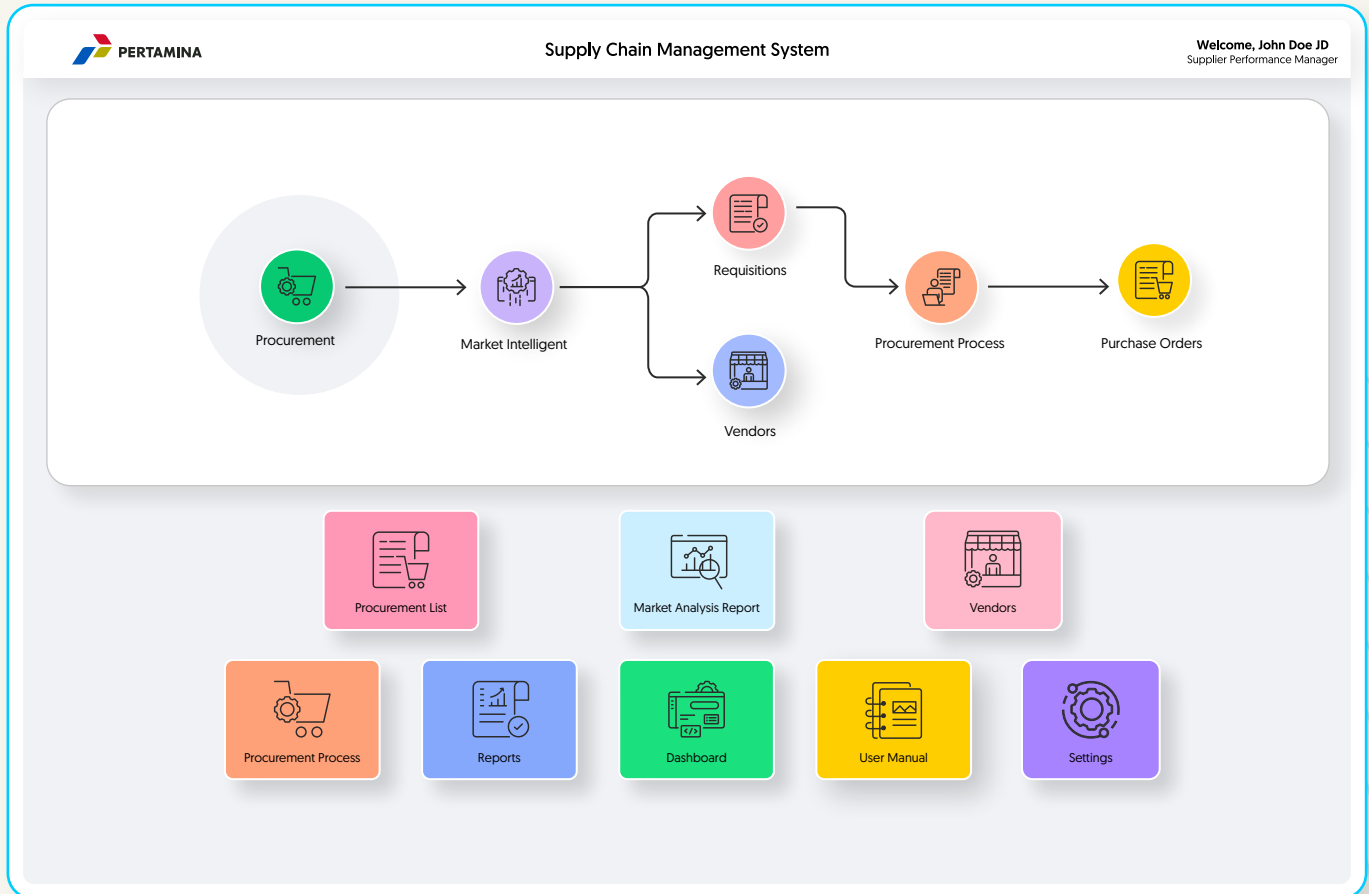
PERTAMINA

Supply Chain Management System

Welcome, John Doe JD
Supplier Performance Manager

Procurement

Market Intelligent

Requisitions

Vendors

Procurement Process

Purchase Orders

Procurement List

Market Analysis Report

Vendors

Procurement Process

Reports

Dashboard

User Manual

Settings